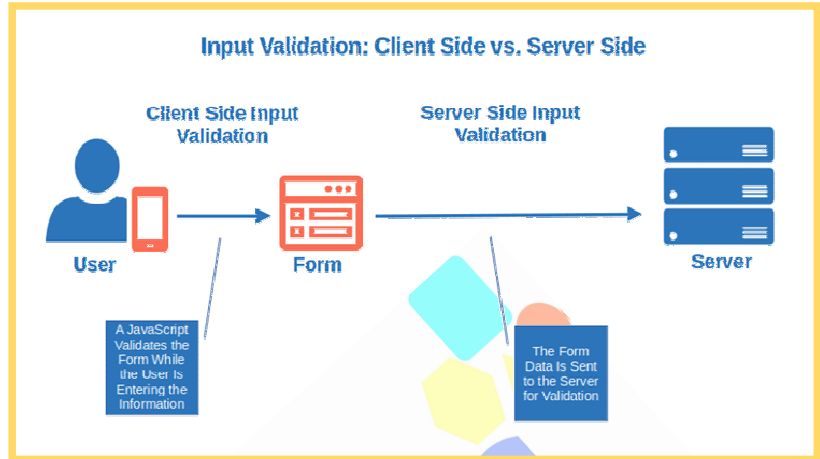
Input Validation: Client Side vs. Server Side

Client Side Input Validation

Server Side Input Validation

User

Form

Server

A JavaScript Validates the Form While the User Is Entering the Information

The Form Data Is Sent to the Server for Validation